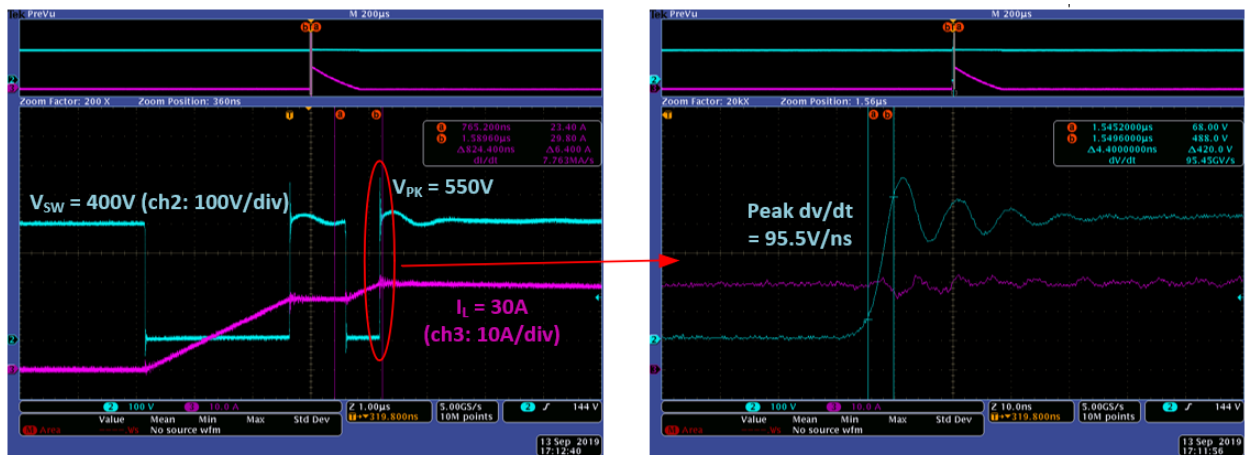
Tek PreVu M 200µs

Zoom Factor: 200 X Zoom Position: 360ns

a 765.200ns 23.40 A
b 1.58960µs 29.80 A
Δ824.400ns Δ6.400 A
dI/dt 7.763MA/s

$V_{SW}$ = 400V (ch2: 100V/div)

$V_{PK}$ = 550V

$I_L$ = 30A
(ch3: 10A/div)

2 100 V 3 10.0 A
Value Mean Min Max Std Dev
Area No source wfm

Z 1.00µs
T→▼319.800ns

5.00GS/s
10M points

2 144 V

13 Sep 2019
17:12:40

Tek PreVu M 200µs

Zoom Factor: 20kX Zoom Position: 1.56µs

a 1.5452000µs 68.00 V
b 1.5496000µs 488.0 V
Δ4.4000000ns Δ420.0 V
dV/dt 95.45GV/s

Peak dv/dt
= 95.5V/ns

2 100 V 3 10.0 A
Value Mean Min Max Std Dev
Area No source wfm

Z 10.0ns
T→▼319.800ns

5.00GS/s
10M points

2 144 V

13 Sep 2019
17:11:56